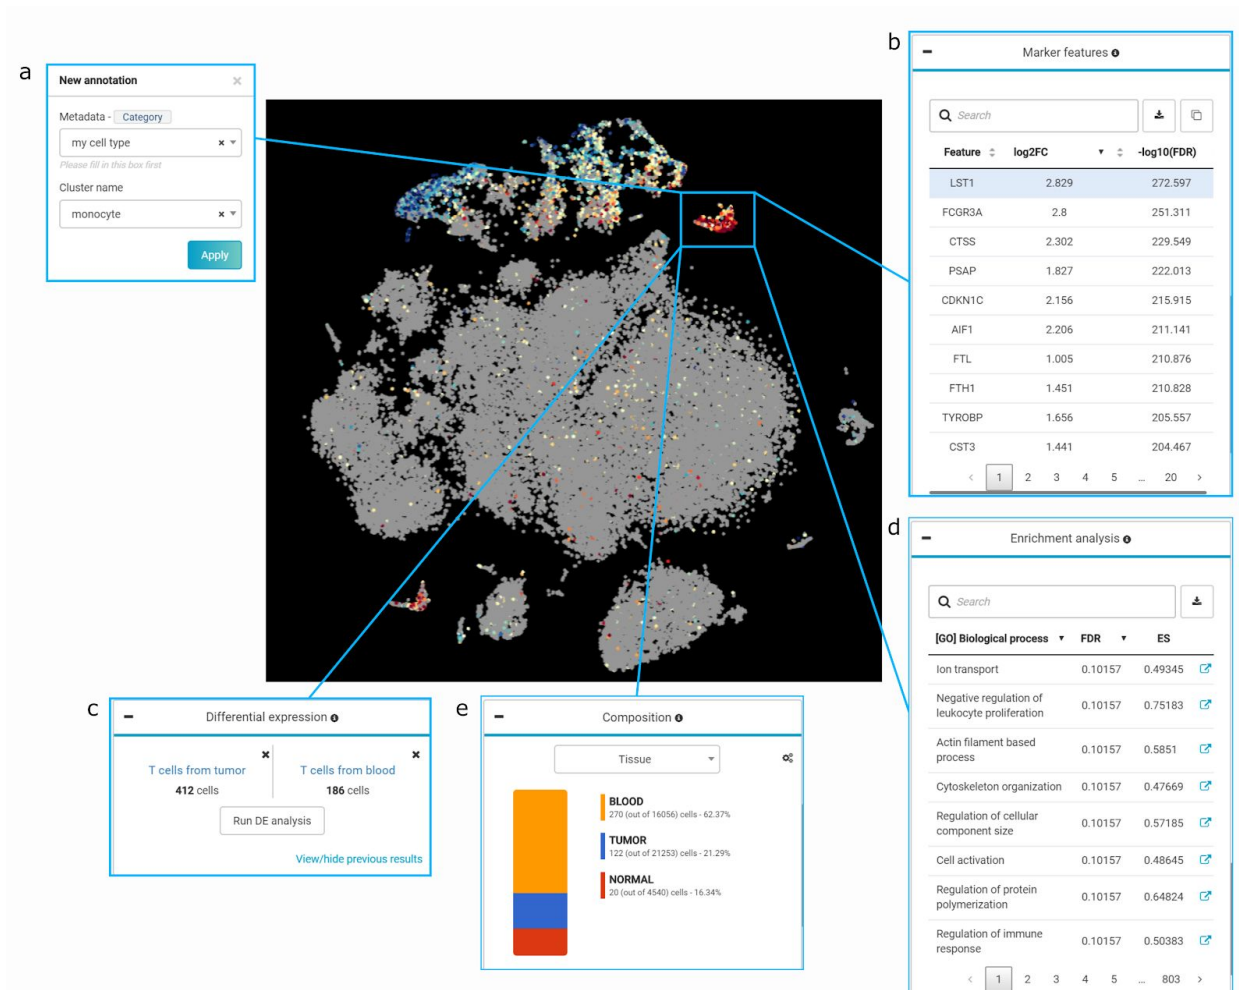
a

New annotation ×

Metadata - Category

my cell type × ▾

Please fill in this box first

Cluster name

monocyte × ▾

Apply

b

− Marker features

Search

| Feature | log2FC | -log10(FDR) |
|---|---|---|
| LST1 | 2.829 | 272.597 |
| FCGR3A | 2.8 | 251.311 |
| CTSS | 2.302 | 229.549 |
| PSAP | 1.827 | 222.013 |
| CDKN1C | 2.156 | 215.915 |
| AIF1 | 2.206 | 211.141 |
| FTL | 1.005 | 210.876 |
| FTH1 | 1.451 | 210.828 |
| TYROBP | 1.656 | 205.557 |
| CST3 | 1.441 | 204.467 |

‹ 1 2 3 4 5 ... 20 ›

d

− Enrichment analysis

Search

| [GO] Biological process | FDR | ES |
|---|---|---|
| Ion transport | 0.10157 | 0.49345 |
| Negative regulation of leukocyte proliferation | 0.10157 | 0.75183 |
| Actin filament based process | 0.10157 | 0.5851 |
| Cytoskeleton organization | 0.10157 | 0.47669 |
| Regulation of cellular component size | 0.10157 | 0.57185 |
| Cell activation | 0.10157 | 0.48645 |
| Regulation of protein polymerization | 0.10157 | 0.64824 |
| Regulation of immune response | 0.10157 | 0.50383 |

‹ 1 2 3 4 5 ... 803 ›

c

− Differential expression

T cells from tumor ×
412 cells

T cells from blood ×
186 cells

Run DE analysis

View/hide previous results

e

− Composition

Tissue

BLOOD
270 (out of 16056) cells - 62.37%

TUMOR
122 (out of 21253) cells - 21.29%

NORMAL
20 (out of 4540) cells - 16.34%